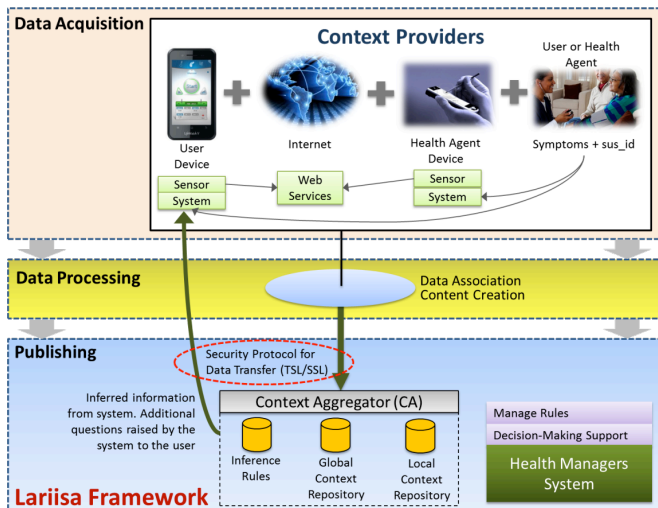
Data Acquisition

Context Providers

User or Health Agent

User Device

Internet

Health Agent Device

Symptoms + sus_id

Sensor System

Web Services

Sensor System

Data Processing

Data Association Content Creation

Publishing

Security Protocol for Data Transfer (TSL/SSL)

Inferred information from system. Additional questions raised by the system to the user

Context Aggregator (CA)

Inference Rules

Global Context Repository

Local Context Repository

Manage Rules

Decision-Making Support

Health Managers System

Lariisa Framework